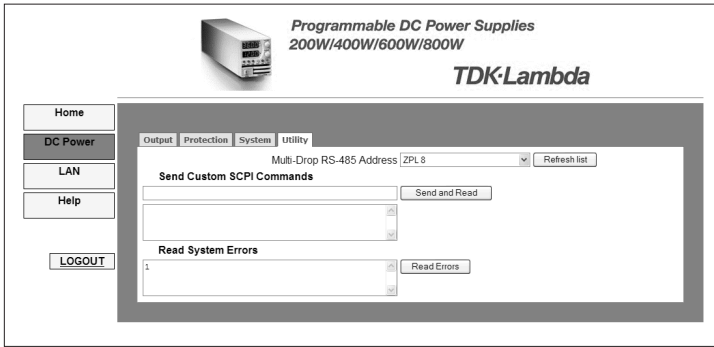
Programmable DC Power Supplies
200W/400W/600W/800W

TDK·Lambda

Home

DC Power

LAN

Help

LOGOUT

Output Protection System Utility

Multi-Drop RS-485 Address ZPL 8 Refresh list

Send Custom SCPI Commands

Send and Read

Read System Errors

1

Read Errors